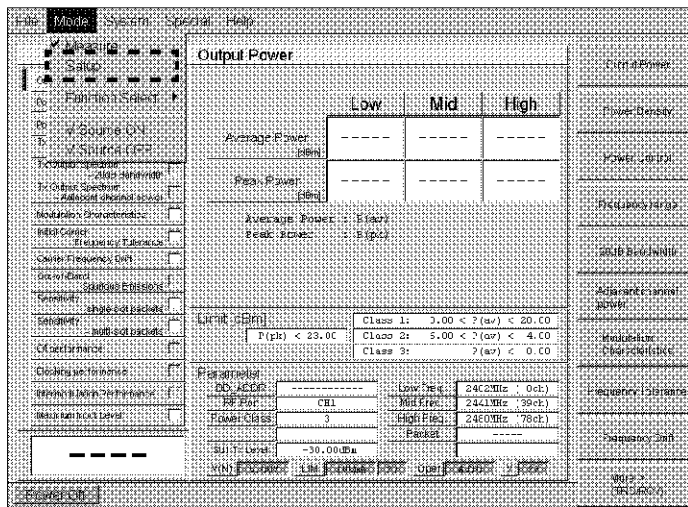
File Mode System Special Help

✓ Measure
Setup
Function Select ▸
✓ Source ON
✓ Source OFF

Tx Output Spectrum - 20dB bandwidth
Tx Output Spectrum - Adjacent channel power
Modulation Characteristics
Initial Carrier Frequency Tolerance
Carrier Frequency Drift
Out of Band Spurious Emissions
Sensitivity - single slot packets
Sensitivity - multi-slot packets
C/I performance
Blocking performance
Intermodulation Performance
Maximum Input Level

----

Output Power

| | Low | Mid | High |
|---|---|---|---|
| Average Power [dBm] | ----- | ----- | ----- |
| Peak Power [dBm] | ----- | ----- | ----- |

Average Power : P(av)
Peak Power : P(pk)

Limit [dBm]
P(pk) < 23.0C
Class 1: 0.00 < P(av) < 20.00
Class 2: -6.00 < P(av) < 4.00
Class 3: P(av) < 0.00

Parameter
BD_ADDR ------------
RF Port CH1
Power Class 3
SUT Level -30.00dBm
Low Freq. 2402MHz ( 0ch)
Mid Freq. 2441MHz ( 39ch)
High Freq. 2480MHz ( 78ch)
Packet -----

Y(N) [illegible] Lim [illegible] Oper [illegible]

Output Power
Power Density
Power Control
Frequency Range
20dB Bandwidth
Adjacent channel power
Modulation Characteristics
Frequency Tolerance
Frequency Drift
more > 1/2

Power On